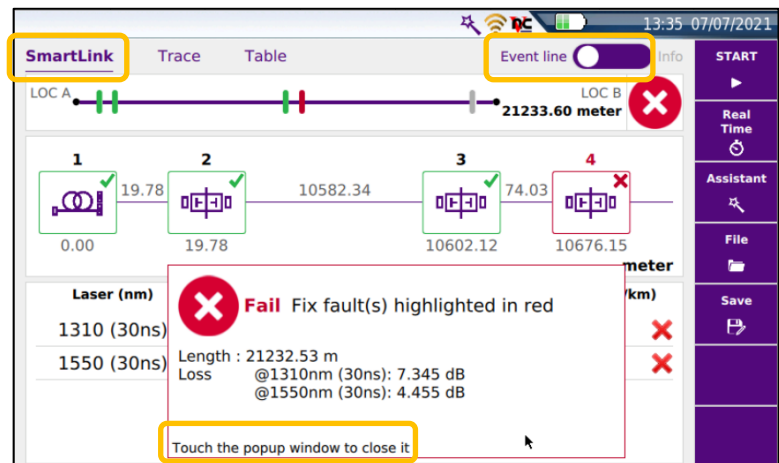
13:35 07/07/2021

SmartLink Trace Table Event line Info

START

Real Time

Assistant

File

Save

LOC A LOC B
21233.60 meter

1 2 3 4

19.78 10582.34 74.03

0.00 19.78 10602.12 10676.15

meter

Laser (nm) /km)

1310 (30ns)

1550 (30ns)

Fail Fix fault(s) highlighted in red

Length : 21232.53 m
Loss @1310nm (30ns): 7.345 dB
@1550nm (30ns): 4.455 dB

Touch the popup window to close it